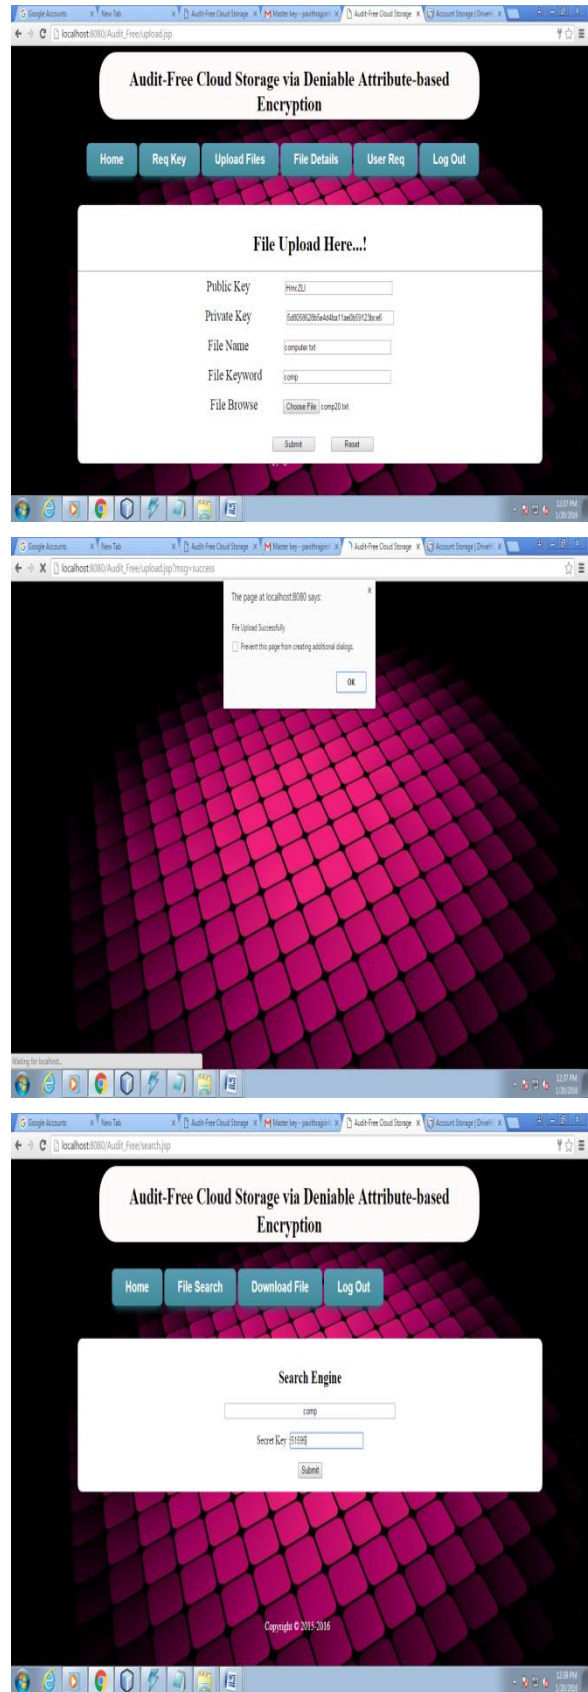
Google Accounts × New Tab × Audit-Free Cloud Storage × Master key - pavithragiri × Audit-Free Cloud Storage × Account Storage | Drive × 

localhost:8080/Audit_Free/upload.jsp

Audit-Free Cloud Storage via Deniable Attribute-based Encryption

Home Req Key Upload Files File Details User Req Log Out

File Upload Here...!

Public Key Hmc2U

Private Key 5d8056628b5e4d4ba11ae0b59123bce6

File Name computer.txt

File Keyword comp

File Browse Choose File comp20.txt

Submit Reset

12:37 PM 1/20/2016

Google Accounts × New Tab × Audit-Free Cloud Storage × Master key - pavithragiri × Audit-Free Cloud Storage × Account Storage | Drive × 

localhost:8080/Audit_Free/upload.jsp?msg=success

The page at localhost:8080 says:

File Upload Successfully

Prevent this page from creating additional dialogs.

OK

Waiting for localhost...

12:37 PM 1/20/2016

Google Accounts × New Tab × Audit-Free Cloud Storage × Master key - pavithragiri × Audit-Free Cloud Storage × Account Storage | Drive × 

localhost:8080/Audit_Free/search.jsp

Audit-Free Cloud Storage via Deniable Attribute-based Encryption

Home File Search Download File Log Out

Search Engine

comp

Secret Key 51599

Submit

Copyright © 2015-2016

12:39 PM 1/20/2016